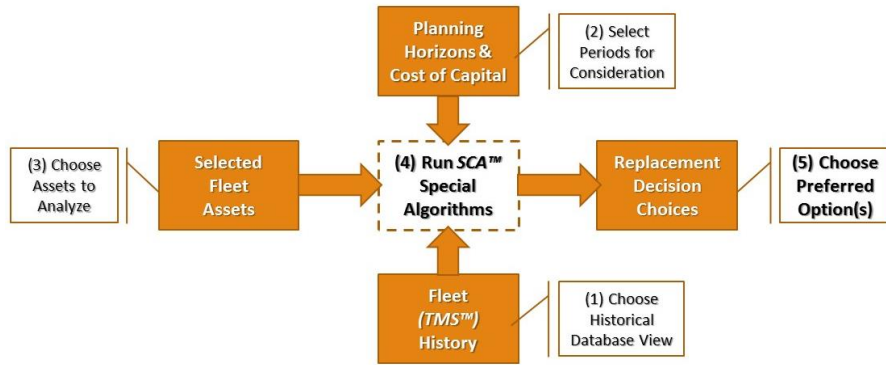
Planning Horizons & Cost of Capital

(2) Select Periods for Consideration

(3) Choose Assets to Analyze

Selected Fleet Assets

(4) Run *SCA™* Special Algorithms

Replacement Decision Choices

(5) Choose Preferred Option(s)

Fleet *(TMS™)* History

(1) Choose Historical Database View